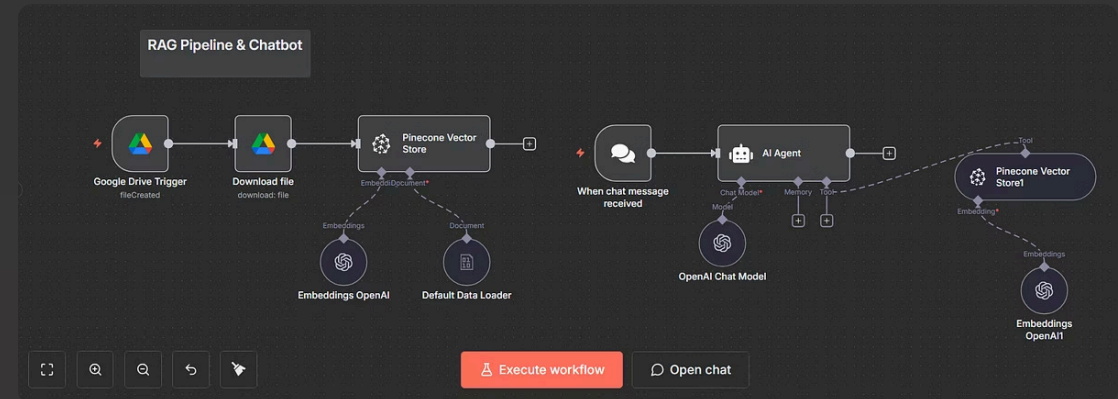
RAG Pipeline & Chatbot

Google Drive Trigger
fileCreated

Download file
download: file

Pinecone Vector Store

EmbeddiDocument*

Embeddings

Document

Embeddings OpenAI

Default Data Loader

When chat message received

AI Agent

Chat Model*

Memory

Tool

Model

OpenAI Chat Model

Tool

Pinecone Vector Store1

Embedding*

Embeddings

Embeddings OpenAI1

Execute workflow

Open chat